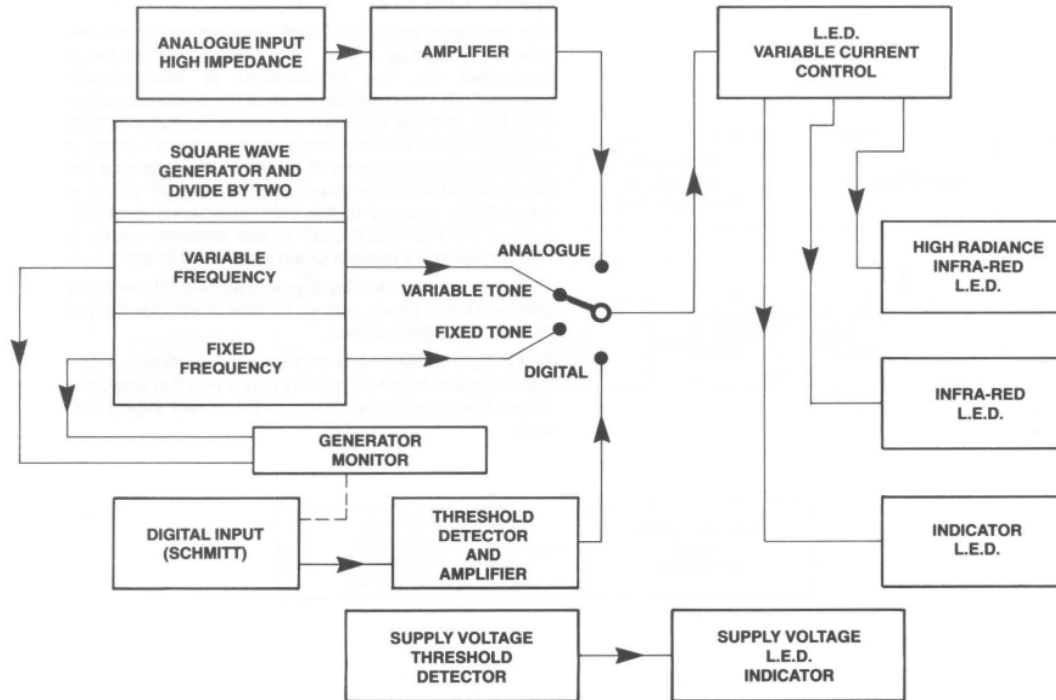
ANALOGUE INPUT HIGH IMPEDANCE

AMPLIFIER

L.E.D. VARIABLE CURRENT CONTROL

SQUARE WAVE GENERATOR AND DIVIDE BY TWO

VARIABLE FREQUENCY

FIXED FREQUENCY

ANALOGUE

VARIABLE TONE

FIXED TONE

DIGITAL

HIGH RADIANCE INFRA-RED L.E.D.

INFRA-RED L.E.D.

GENERATOR MONITOR

DIGITAL INPUT (SCHMITT)

THRESHOLD DETECTOR AND AMPLIFIER

INDICATOR L.E.D.

SUPPLY VOLTAGE THRESHOLD DETECTOR

SUPPLY VOLTAGE L.E.D. INDICATOR